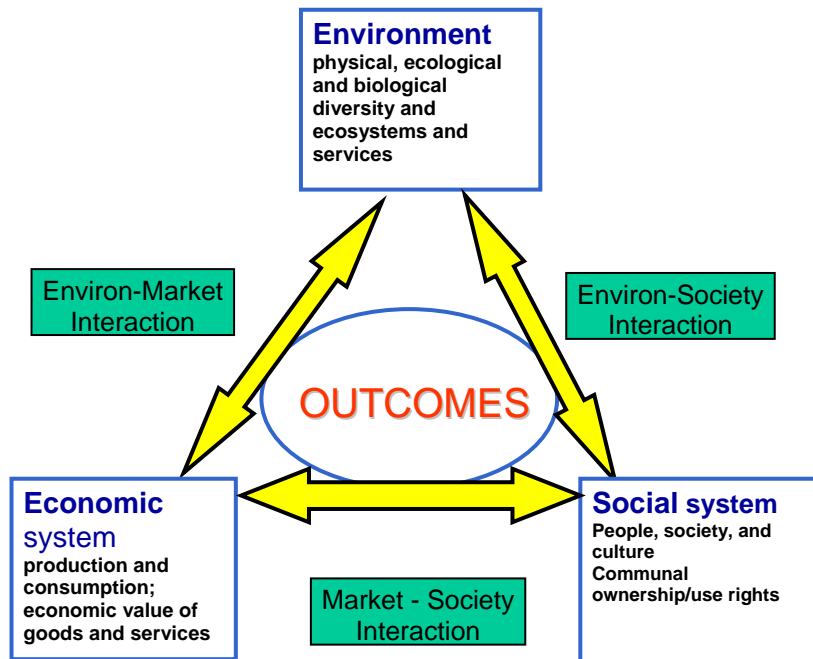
Environment
physical, ecological and biological diversity and ecosystems and services

Environ-Market Interaction

Environ-Society Interaction

OUTCOMES

Economic system
production and consumption; economic value of goods and services

Social system
People, society, and culture
Communal ownership/use rights

Market - Society Interaction